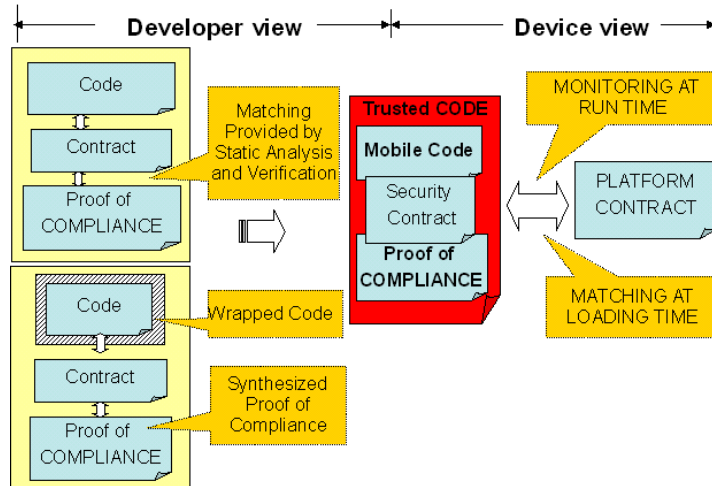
Developer view

Device view

Code

Contract

Proof of COMPLIANCE

Matching Provided by Static Analysis and Verification

Code

Wrapped Code

Contract

Proof of COMPLIANCE

Synthesized Proof of Compliance

Trusted CODE

Mobile Code

Security Contract

Proof of COMPLIANCE

MONITORING AT RUN TIME

PLATFORM CONTRACT

MATCHING AT LOADING TIME